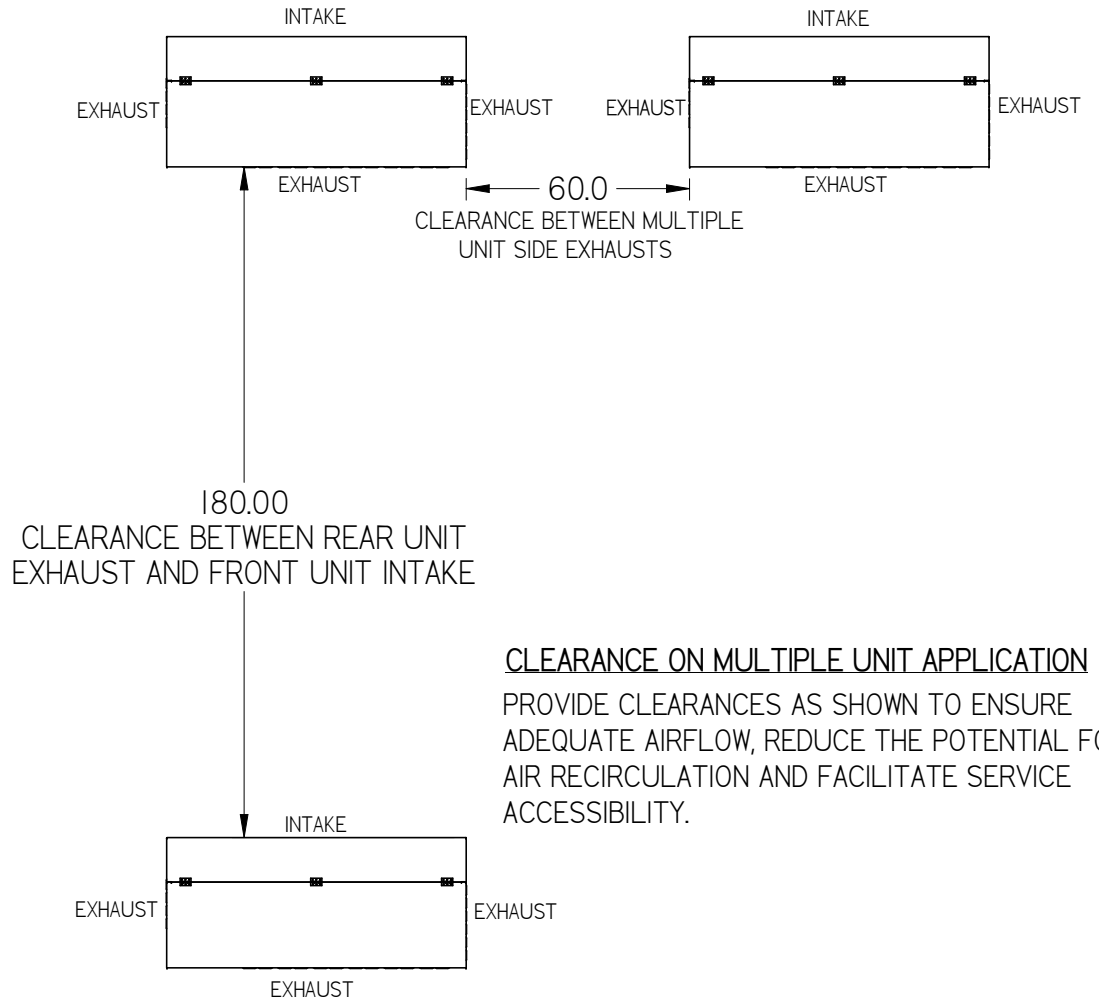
INTAKE

EXHAUST

EXHAUST

EXHAUST

INTAKE

EXHAUST

EXHAUST

EXHAUST

60.0

CLEARANCE BETWEEN MULTIPLE UNIT SIDE EXHAUSTS

180.00
CLEARANCE BETWEEN REAR UNIT EXHAUST AND FRONT UNIT INTAKE

CLEARANCE ON MULTIPLE UNIT APPLICATION

PROVIDE CLEARANCES AS SHOWN TO ENSURE ADEQUATE AIRFLOW, REDUCE THE POTENTIAL FO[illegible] AIR RECIRCULATION AND FACILITATE SERVICE ACCESSIBILITY.

INTAKE

EXHAUST

EXHAUST

EXHAUST